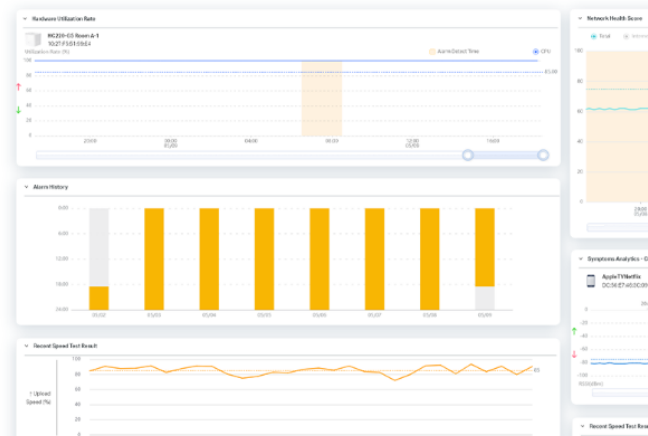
Hardware Utilization Rate

WG209-GS Room A-1
10:27:F3:01:59:E4

Utilization Rate (%)

Alarm Detect Time

CPU

100
80
60
40
20
0

65.00

23:00
00:00 01/05
04:00
08:00
12:00 01/05
16:00

Alarm History

0:00
6:00
12:00
18:00
24:00

01/02
01/03
01/04
01/05
01/06
01/07
01/08
01/09

Recent Speed Test Result

100
80
60
40

↑ Upload Speed (%)

Network Health Score

Total

100
80
60
40
20
0

Symptoms Analytics - C

AppleTVNetflix
DC:56:E7:46:00:09

-20
-40
-60
-80
-100

RSSI(dBm)

Recent Speed Test Resu